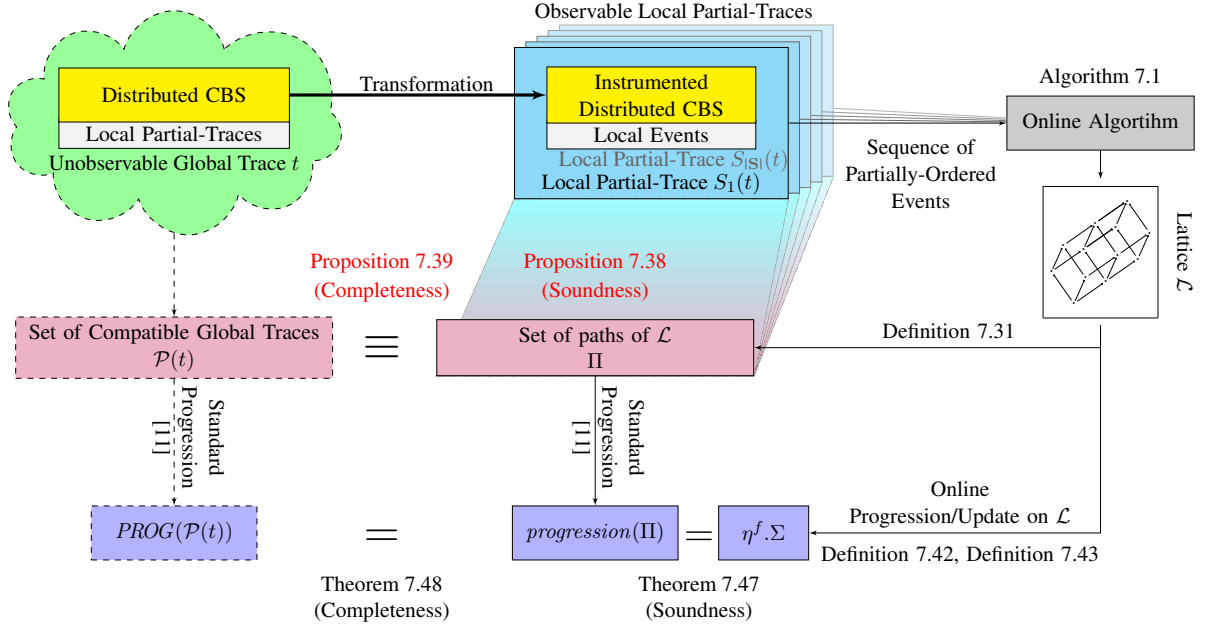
Observable Local Partial-Traces

Distributed CBS

Local Partial-Traces

Unobservable Global Trace $t$

Transformation

Instrumented Distributed CBS

Local Events

Local Partial-Trace $S_{|\mathbf{S}|}(t)$

Local Partial-Trace $S_1(t)$

Algorithm 7.1

Online Algortihm

Sequence of Partially-Ordered Events

Lattice $\mathcal{L}$

Proposition 7.39 (Completeness)

Proposition 7.38 (Soundness)

Set of Compatible Global Traces $\mathcal{P}(t)$

$\equiv$

Set of paths of $\mathcal{L}$ $\Pi$

Definition 7.31

Standard Progression [11]

Standard Progression [11]

$PROG(\mathcal{P}(t))$

$=$

$progression(\Pi)$

$=$

$\eta^f.\Sigma$

Online Progression/Update on $\mathcal{L}$

Definition 7.42, Definition 7.43

Theorem 7.48 (Completeness)

Theorem 7.47 (Soundness)